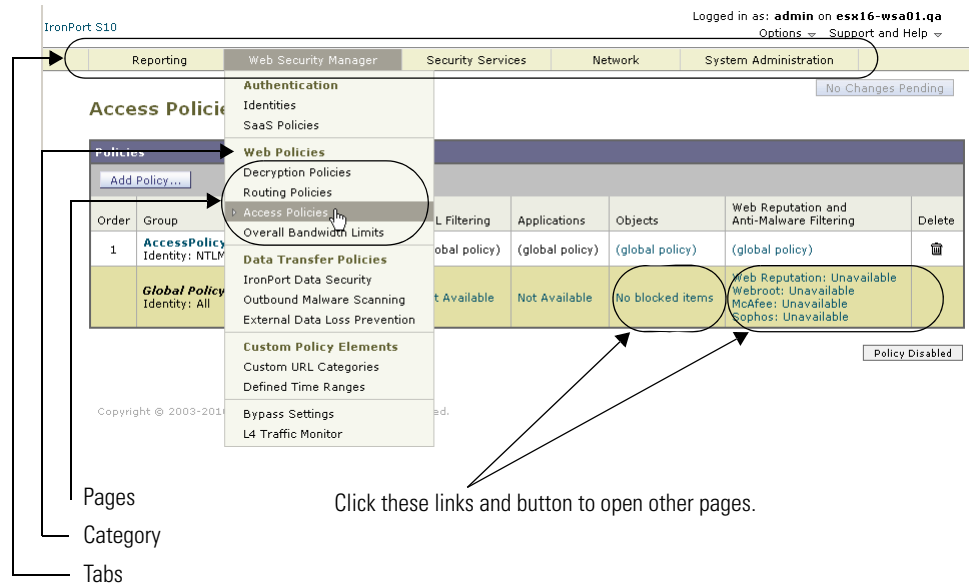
IronPort S10

Logged in as: admin on esx16-wsa01.qa

Options Support and Help

Reporting | Web Security Manager | Security Services | Network | System Administration

No Changes Pending

Access Policie

Policies

Add Policy...

Authentication
Identities
SaaS Policies
Web Policies
Decryption Policies
Routing Policies
Access Policies
Overall Bandwidth Limits
Data Transfer Policies
IronPort Data Security
Outbound Malware Scanning
External Data Loss Prevention
Custom Policy Elements
Custom URL Categories
Defined Time Ranges
Bypass Settings
L4 Traffic Monitor

| Order | Group | L Filtering | Applications | Objects | Web Reputation and Anti-Malware Filtering | Delete |
|---|---|---|---|---|---|---|
| 1 | AccessPolicy Identity: NTLM | obal policy) | (global policy) | (global policy) | (global policy) | |
| | Global Policy Identity: All | t Available | Not Available | No blocked items | Web Reputation: Unavailable Webroot: Unavailable McAfee: Unavailable Sophos: Unavailable | |

Policy Disabled

Copyright © 2003-201 ed.

Pages

Category

Tabs

Click these links and button to open other pages.